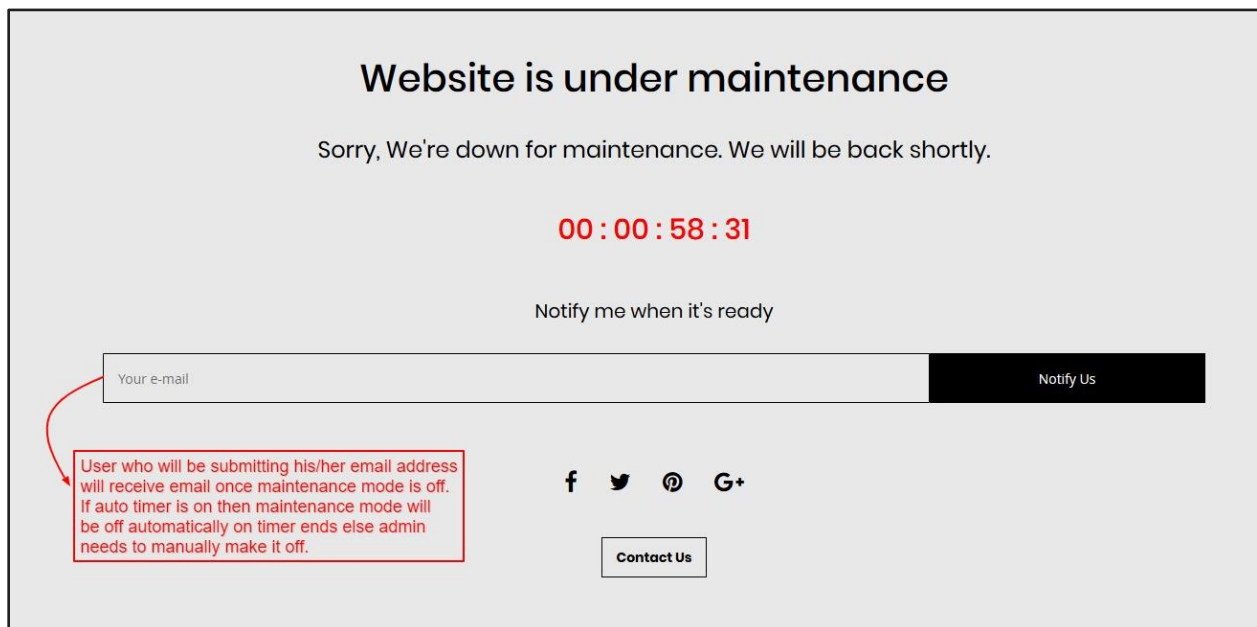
Website is under maintenance

Sorry, We're down for maintenance. We will be back shortly.

00 : 00 : 58 : 31

Notify me when it's ready

Your e-mail

Notify Us

User who will be submitting his/her email address will receive email once maintenance mode is off. If auto timer is on then maintenance mode will be off automatically on timer ends else admin needs to manually make it off.

Contact Us